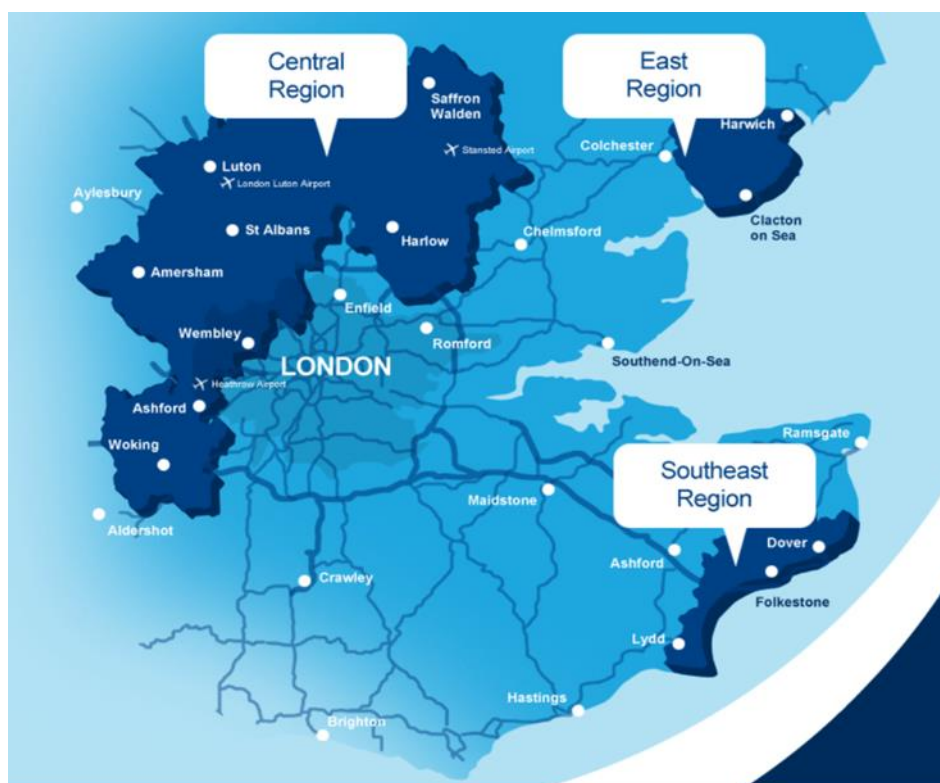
Central Region

East Region

Saffron Walden

Stansted Airport

Colchester

Harwich

Luton

London Luton Airport

Aylesbury

St Albans

Harlow

Chelmsford

Clacton on Sea

Amersham

Enfield

Romford

Wembley

LONDON

Southend-On-Sea

Heathrow Airport

Ashford

Woking

Ramsgate

Southeast Region

Maidstone

Aldershot

Dover

Ashford

Folkestone

Crawley

Lydd

Hastings

Brighton